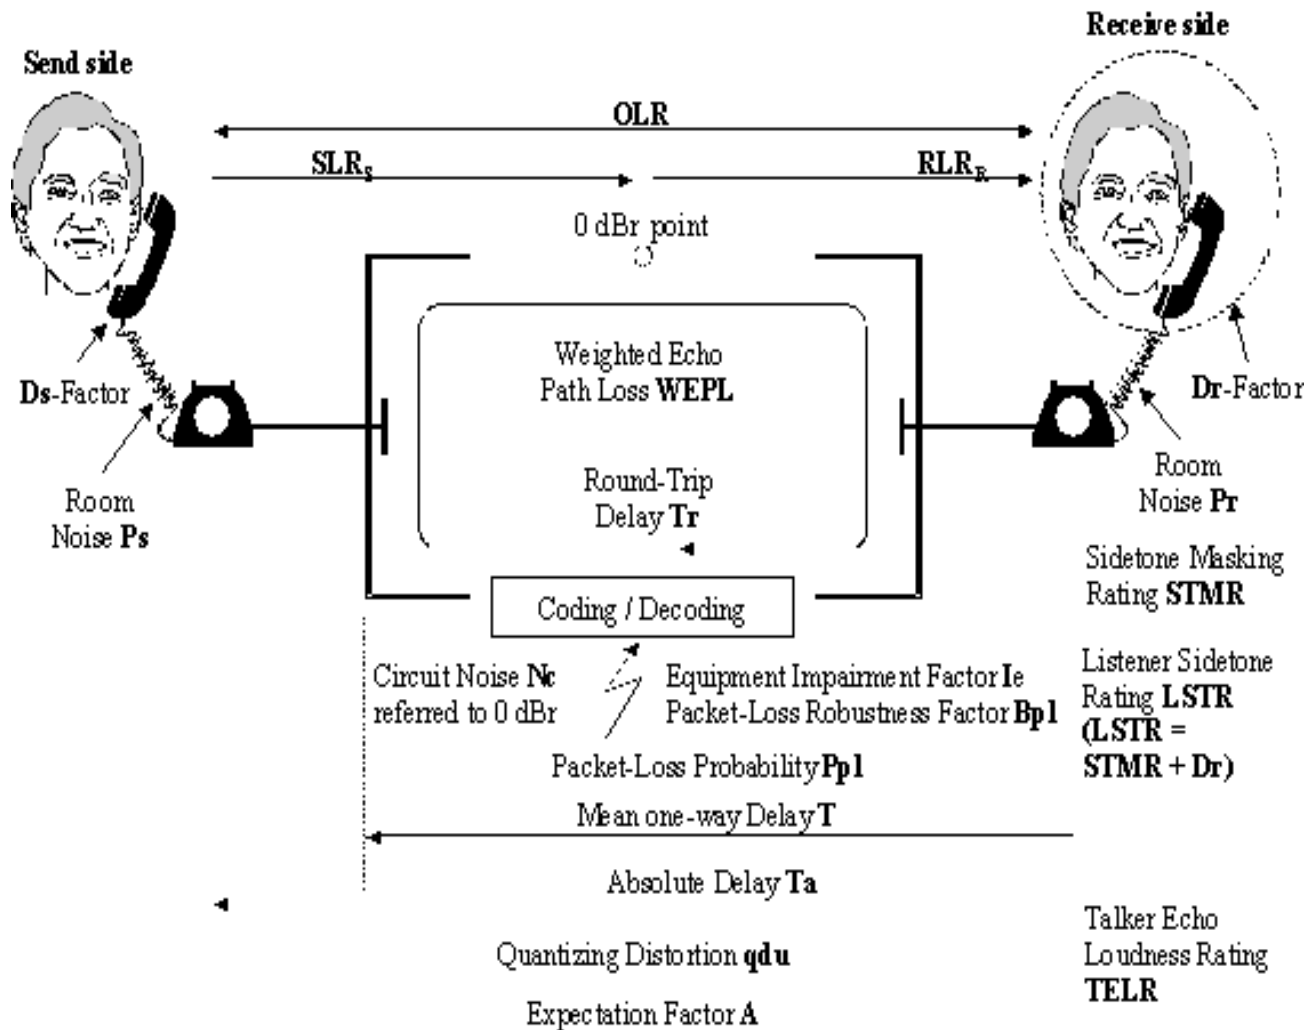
Receive side

Send side

OLR

$SLR_S$

$RLR_R$

0 dBr point

Weighted Echo Path Loss **WEPL**

Round-Trip Delay **Tr**

Coding / Decoding

**Ds**-Factor

Room Noise **Ps**

**Dr**-Factor

Room Noise **Pr**

Sidetone Masking Rating **STMR**

Listener Sidetone Rating **LSTR** **(LSTR = STMR + Dr)**

Circuit Noise **Nc** referred to 0 dBr

Equipment Impairment Factor **Ie**
Packet-Loss Robustness Factor **Bpl**

Packet-Loss Probability **Ppl**

Mean one-way Delay **T**

Absolute Delay **Ta**

Talker Echo Loudness Rating **TELR**

Quantizing Distortion **qdu**

Expectation Factor **A**